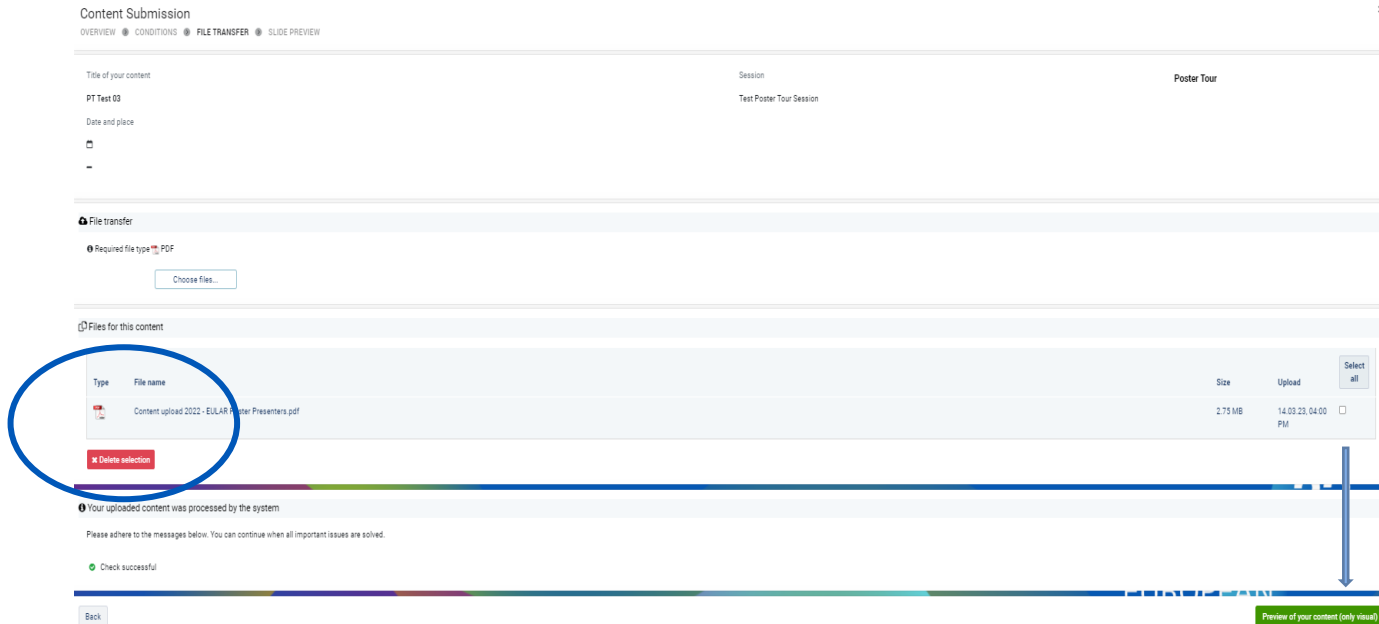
Content Submission
OVERVIEW CONDITIONS FILE TRANSFER SLIDE PREVIEW

Title of your content
PT Test 03
Date and place

Session
Test Poster Tour Session

Poster Tour

File transfer
Required file type PDF
Choose files...

Files for this content

| Type | File name | Size | Upload | Select all |
|---|---|---|---|---|
| | Content upload 2022 - EULAR Poster Presenters.pdf | 2.75 MB | 14.03.23, 04:00 PM | |

Delete selection

Your uploaded content was processed by the system
Please adhere to the messages below. You can continue when all important issues are solved.
Check successful

Back
Preview of your content (only visual)